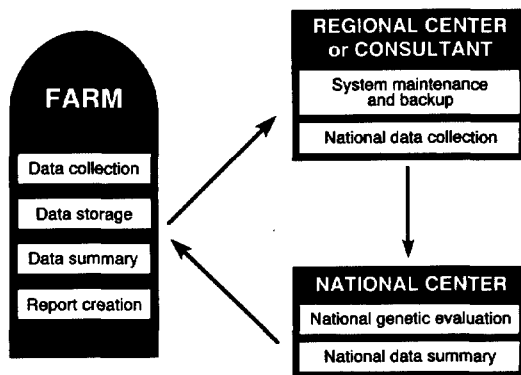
FARM

Data collection

Data storage

Data summary

Report creation

REGIONAL CENTER or CONSULTANT

System maintenance and backup

National data collection

NATIONAL CENTER

National genetic evaluation

National data summary